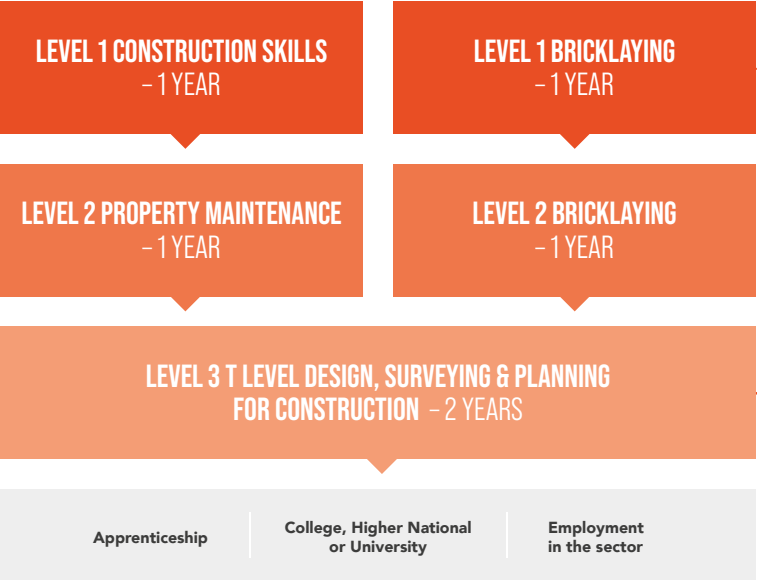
LEVEL 1 CONSTRUCTION SKILLS – 1 YEAR

LEVEL 1 BRICKLAYING – 1 YEAR

LEVEL 2 PROPERTY MAINTENANCE – 1 YEAR

LEVEL 2 BRICKLAYING – 1 YEAR

LEVEL 3 T LEVEL DESIGN, SURVEYING & PLANNING FOR CONSTRUCTION – 2 YEARS

Apprenticeship

College, Higher National or University

Employment in the sector